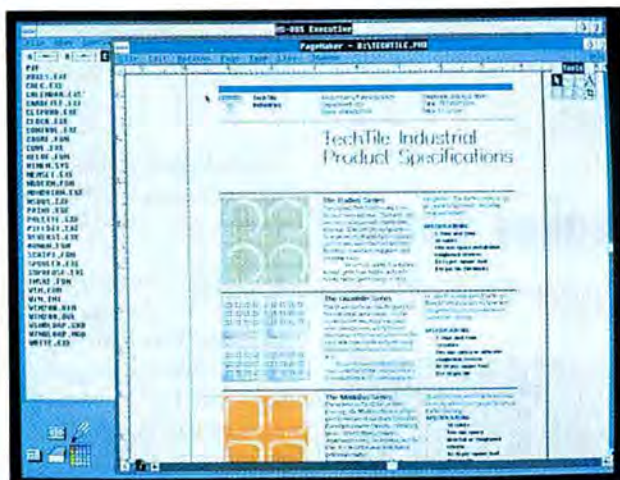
MS-DOS Executive

PageMaker - B:\TECHTILE.PUB

File Edit Options Page Type Lines Shades

TechTile Industrial Product Specifications

The Radial Series

The Quadrille Series

The Modular Series

PIF
PRINT.EXE
CALC.EXE
CALENDAR.EXE
CARDFILE.EXE
CLIPBRD.EXE
CLOCK.EXE
CONTROL.EXE
COURE.FON
CONT.EXE
HELVE.FON
HIMEM.SYS
MSMSET.EXE
MODERN.FON
NOTEPAD.EXE
MSDOS.EXE
PAINT.EXE
PRINTER.EXE
PIFEDIT.EXE
REVERSI.EXE
ROMAN.FON
SCRIPT.FON
SPOOLER.EXE
TERMINAL.EXE
TMSRB.FON
WIN.COM
WIN.INI
WINOLDAP.GRB
WINOLDAP.MOD
WRITE.EXE